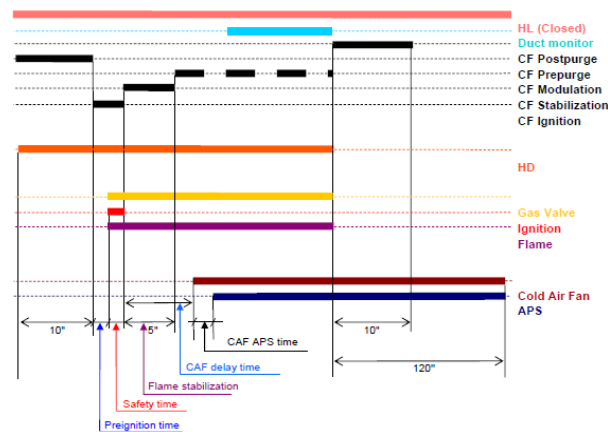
HL (Closed)
Duct monitor
CF Postpurge
CF Prepurge
CF Modulation
CF Stabilization
CF Ignition

HD

Gas Valve
Ignition
Flame

Cold Air Fan
APS

10"
5"
10"
120"
CAF APS time
CAF delay time
Flame stabilization
Safety time
Preignition time